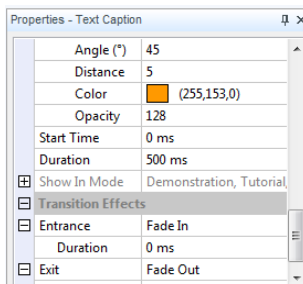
Properties - Text Caption

| | |
|---|---|
| Angle (°) | 45 |
| Distance | 5 |
| Color | (255,153,0) |
| Opacity | 128 |
| Start Time | 0 ms |
| Duration | 500 ms |
| ⊞ Show In Mode | Demonstration, Tutorial, |
| ⊟ Transition Effects | |
| ⊟ Entrance | Fade In |
| Duration | 0 ms |
| ⊟ Exit | Fade Out |